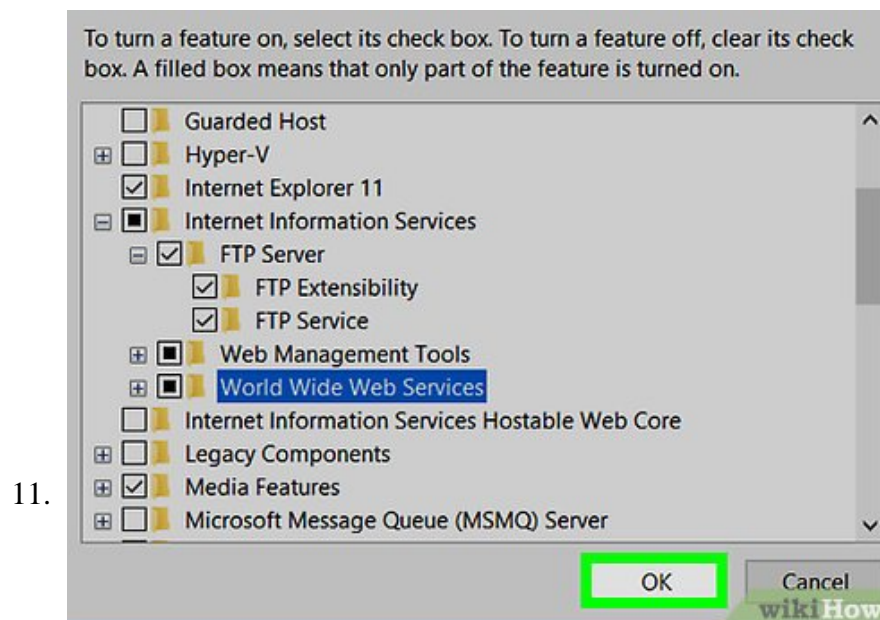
11.

To turn a feature on, select its check box. To turn a feature off, clear its check box. A filled box means that only part of the feature is turned on.

Guarded Host
Hyper-V
Internet Explorer 11
Internet Information Services
FTP Server
FTP Extensibility
FTP Service
Web Management Tools
World Wide Web Services
Internet Information Services Hostable Web Core
Legacy Components
Media Features
Microsoft Message Queue (MSMQ) Server

OK
Cancel

wikiHow